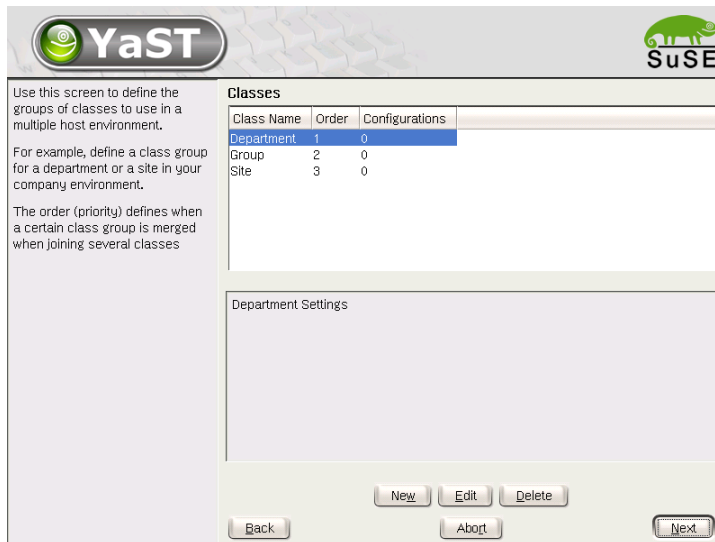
YaST

SuSE

Use this screen to define the groups of classes to use in a multiple host environment.

For example, define a class group for a department or a site in your company environment.

The order (priority) defines when a certain class group is merged when joining several classes

Classes

| Class Name | Order | Configurations |
|---|---|---|
| Department | 1 | 0 |
| Group | 2 | 0 |
| Site | 3 | 0 |

Department Settings

New Edit Delete

Back Abort Next